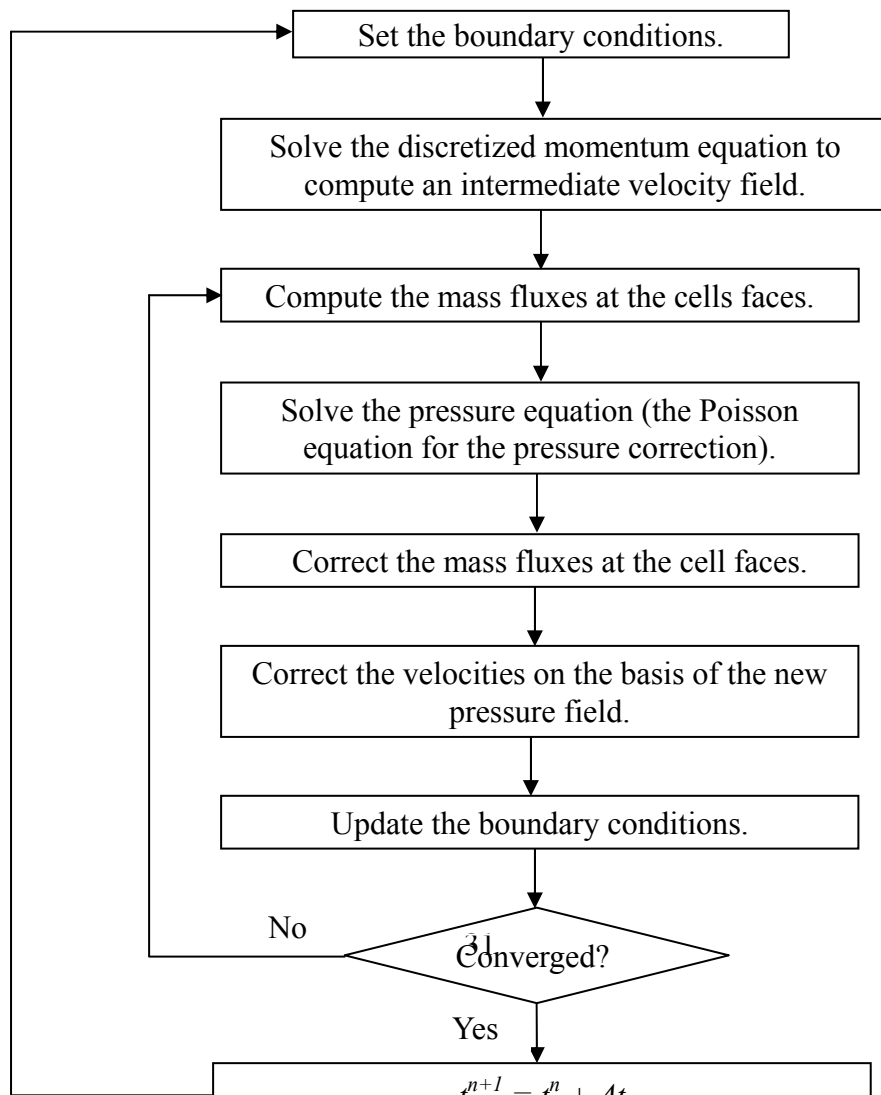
Set the boundary conditions.

Solve the discretized momentum equation to compute an intermediate velocity field.

Compute the mass fluxes at the cells faces.

Solve the pressure equation (the Poisson equation for the pressure correction).

Correct the mass fluxes at the cell faces.

Correct the velocities on the basis of the new pressure field.

Update the boundary conditions.

No

31

Converged?

Yes

$t^{n+1} = t^n + \Delta t$